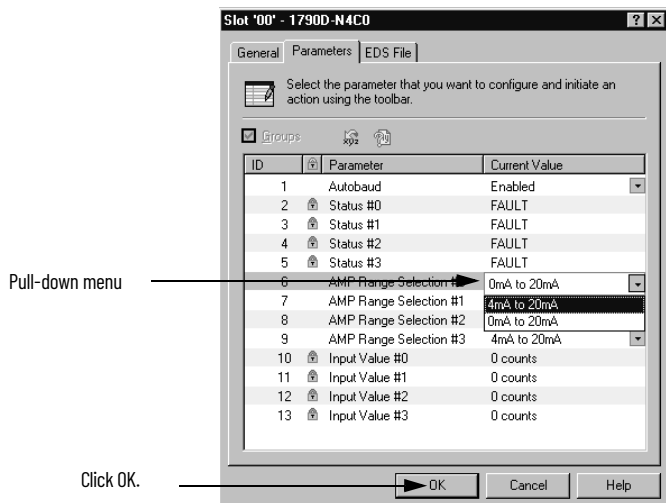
Slot '00' - 1790D-N4C0

? X

General | Parameters | EDS File

Select the parameter that you want to configure and initiate an action using the toolbar.

Groups

| ID | | Parameter | Current Value |
|---|---|---|---|
| 1 | | Autobaud | Enabled |
| 2 | | Status #0 | FAULT |
| 3 | | Status #1 | FAULT |
| 4 | | Status #2 | FAULT |
| 5 | | Status #3 | FAULT |
| 6 | | AMP Range Selection #0 | 0mA to 20mA |
| 7 | | AMP Range Selection #1 | 4mA to 20mA |
| 8 | | AMP Range Selection #2 | 0mA to 20mA |
| 9 | | AMP Range Selection #3 | 4mA to 20mA |
| 10 | | Input Value #0 | 0 counts |
| 11 | | Input Value #1 | 0 counts |
| 12 | | Input Value #2 | 0 counts |
| 13 | | Input Value #3 | 0 counts |

Pull-down menu

Click OK.

OK | Cancel | Help